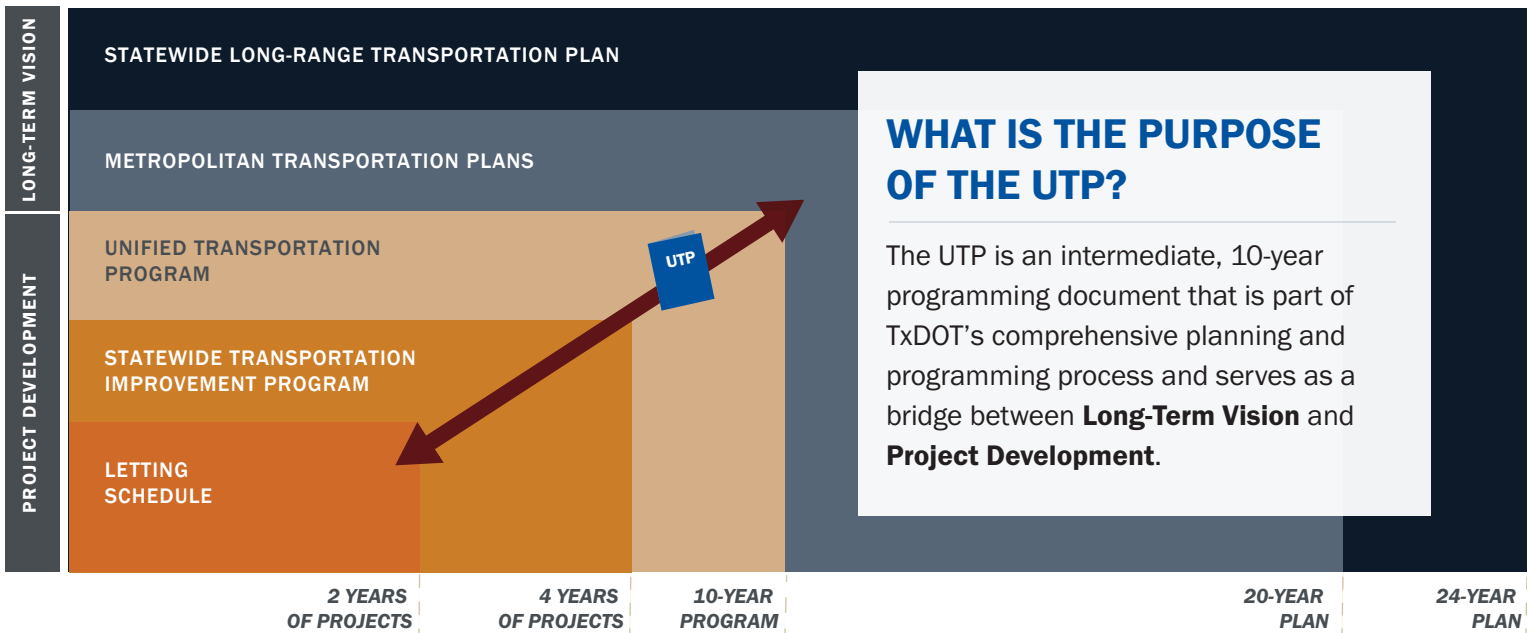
LONG-TERM VISION

PROJECT DEVELOPMENT

STATEWIDE LONG-RANGE TRANSPORTATION PLAN

METROPOLITAN TRANSPORTATION PLANS

UNIFIED TRANSPORTATION PROGRAM

STATEWIDE TRANSPORTATION IMPROVEMENT PROGRAM

LETTING SCHEDULE

UTP

WHAT IS THE PURPOSE OF THE UTP?

The UTP is an intermediate, 10-year programming document that is part of TxDOT's comprehensive planning and programming process and serves as a bridge between **Long-Term Vision** and **Project Development**.

2 YEARS OF PROJECTS

4 YEARS OF PROJECTS

10-YEAR PROGRAM

20-YEAR PLAN

24-YEAR PLAN